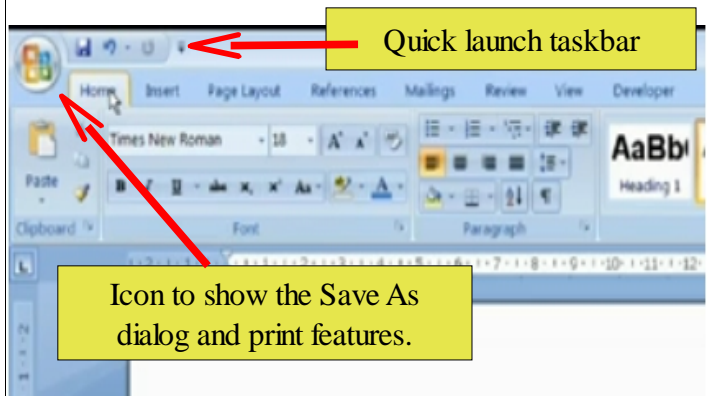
Quick launch taskbar

Home Insert Page Layout References Mailings Review View Developer

Times New Roman 18

Paste

AaBb(

Heading 1

Clipboard Font Paragraph

Icon to show the Save As dialog and print features.